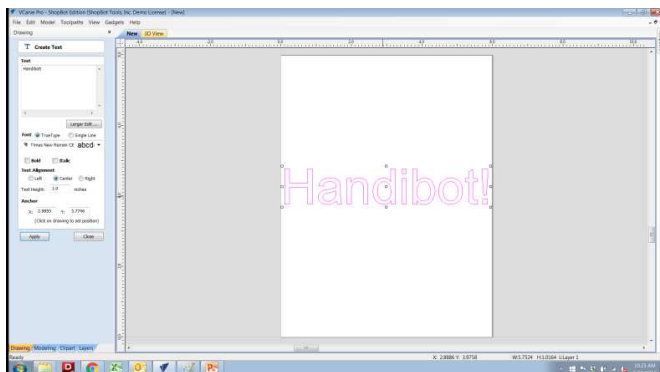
VCarve Pro - ShopBot Edition (ShopBot Tools Inc Demo License) - [New]
File Edit Model Toolpaths View Gadgets Help
Drawing
New 3D View
Create Text
Text
Handibot!
Larger Edit...
Font TrueType Single Line
Times New Roman Ct abcd
Bold Italic
Text Alignment
Left Center Right
Text Height: 2.0 inches
Anchor
X: 2.8855 Y: 3.7746
(Click on drawing to set position)
Apply Close
Handibot!
Drawing Modeling Clipart Layers
Ready
X: 2.8886 Y: 3.9758
W:5.7524 H:1.0164 L:Layer 1
10:23 AM